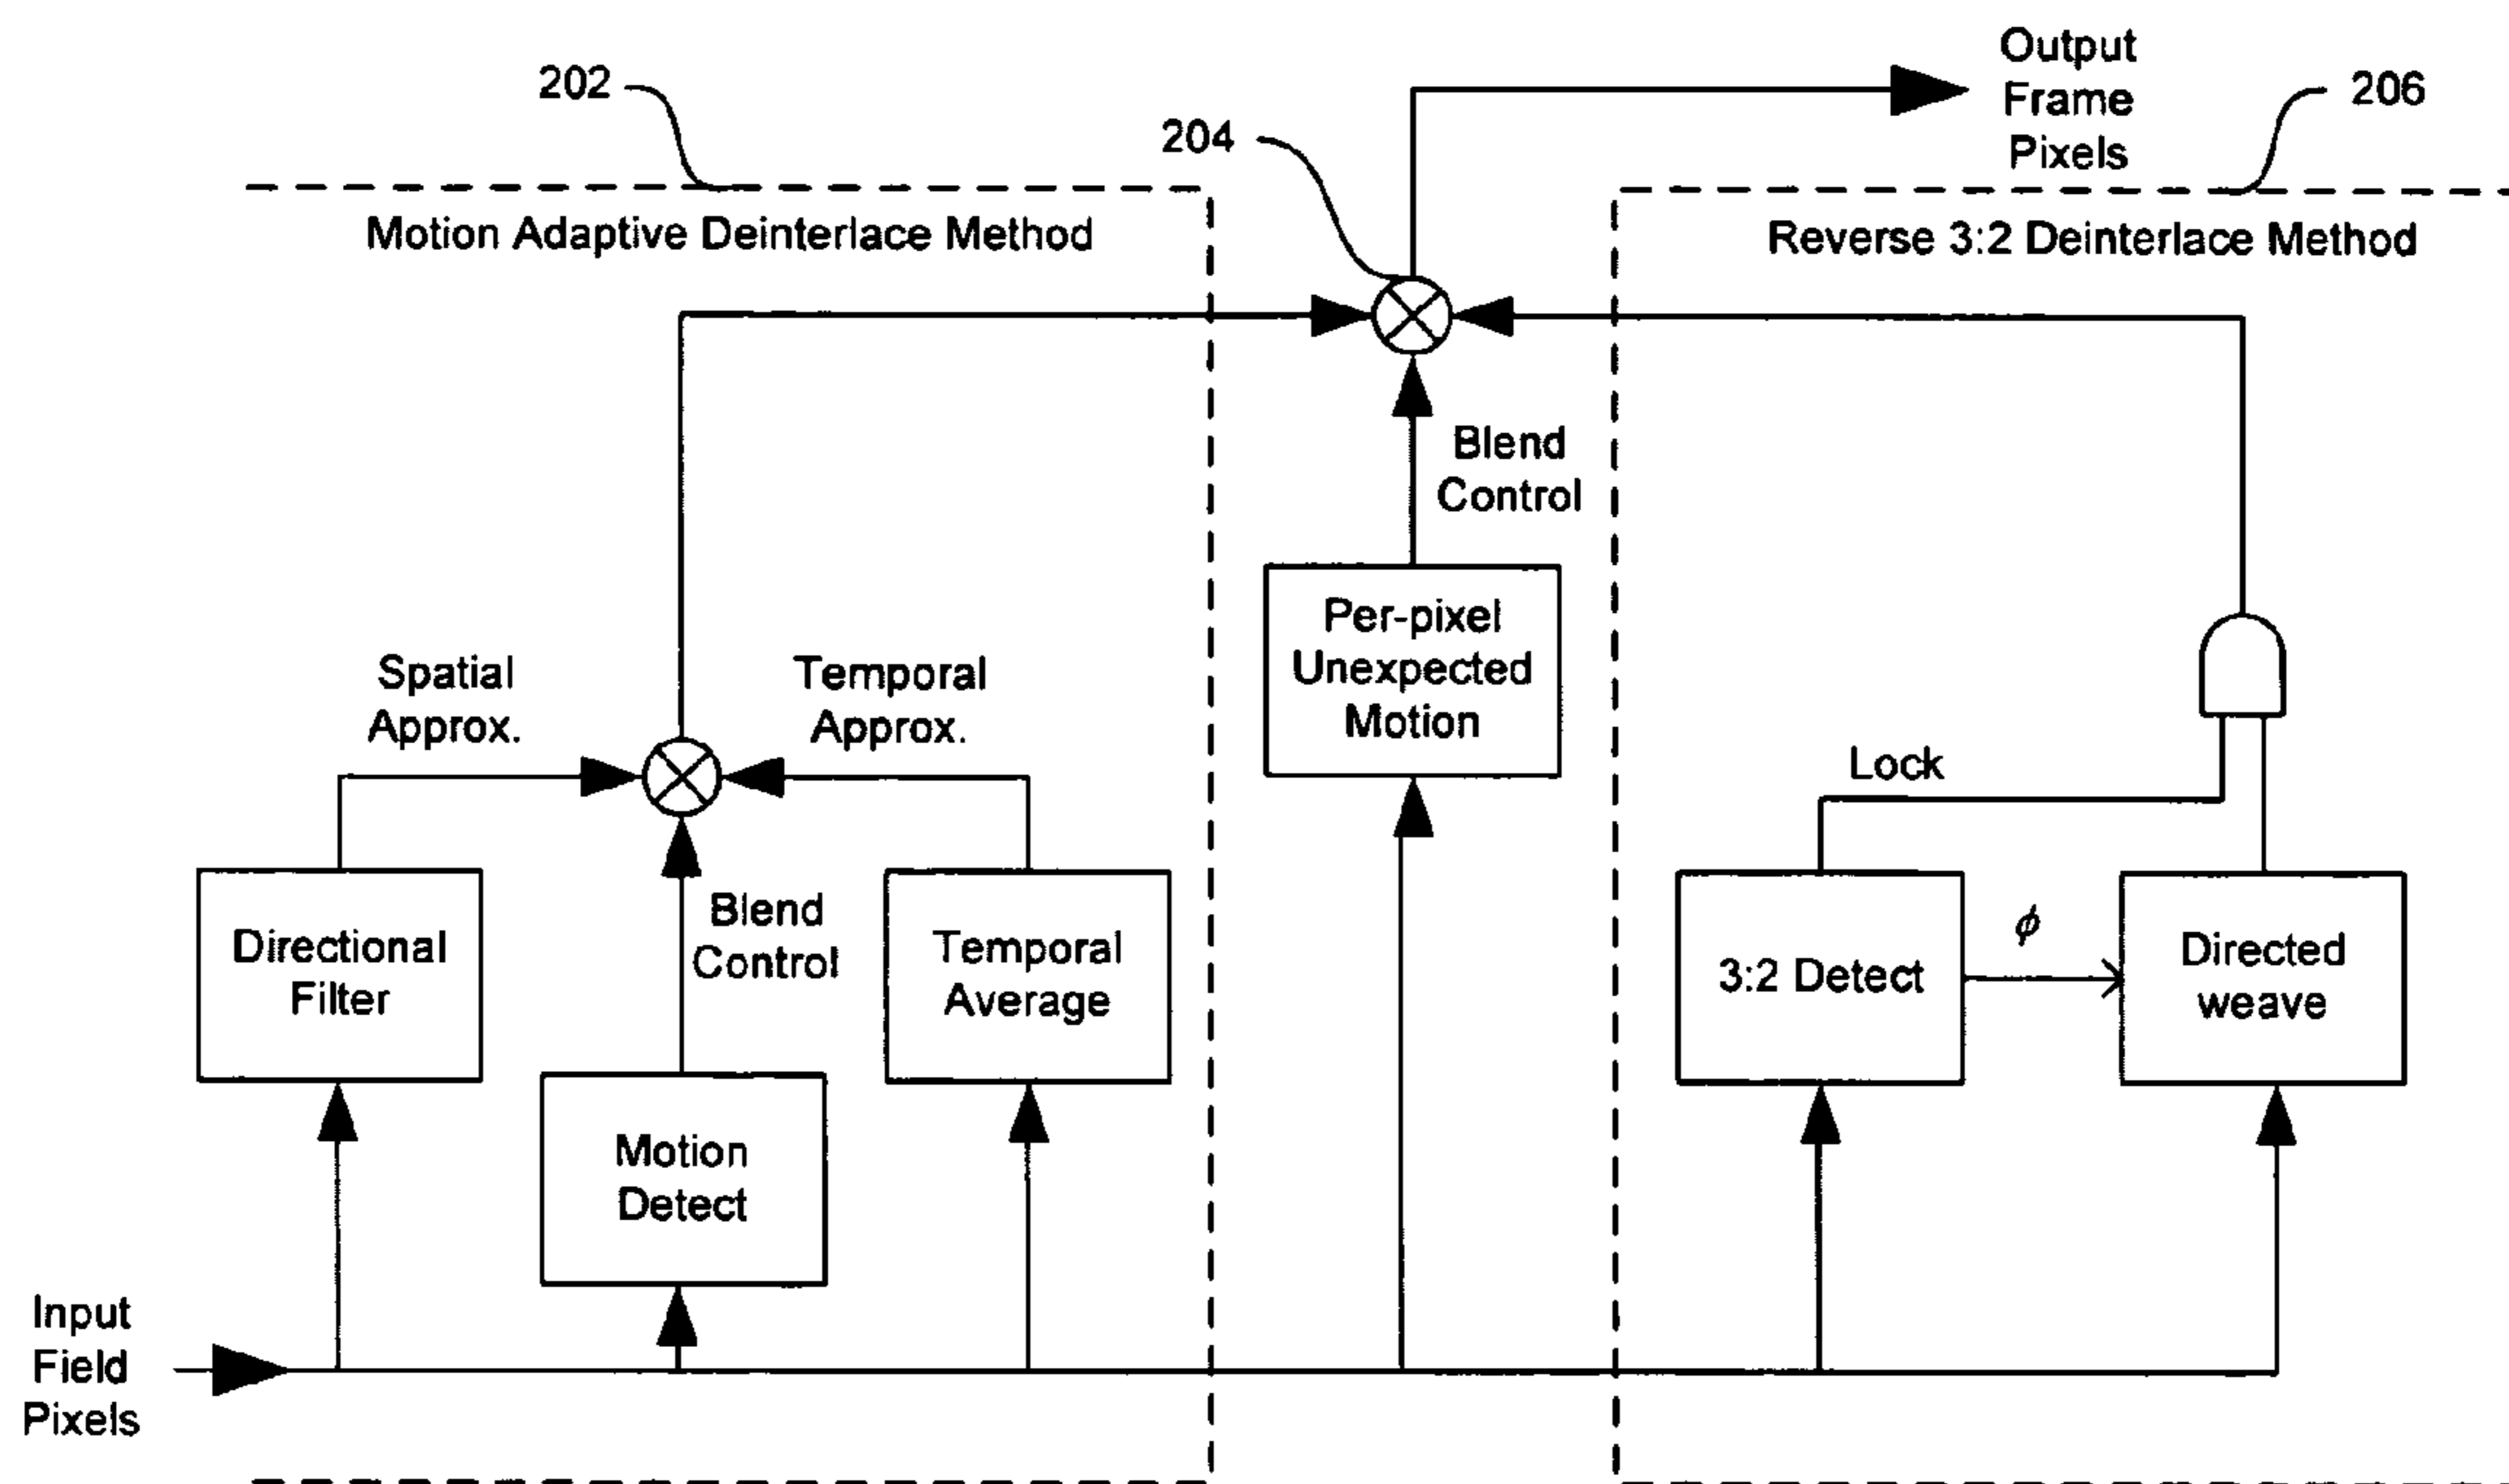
202

204

Output Frame Pixels

206

Motion Adaptive Deinterlace Method

Reverse 3:2 Deinterlace Method

Blend Control

Per-pixel Unexpected Motion

Spatial Approx.

Temporal Approx.

Lock

Blend Control

Directional Filter

Temporal Average

3:2 Detect

$\phi$

Directed weave

Motion Detect

Input Field Pixels